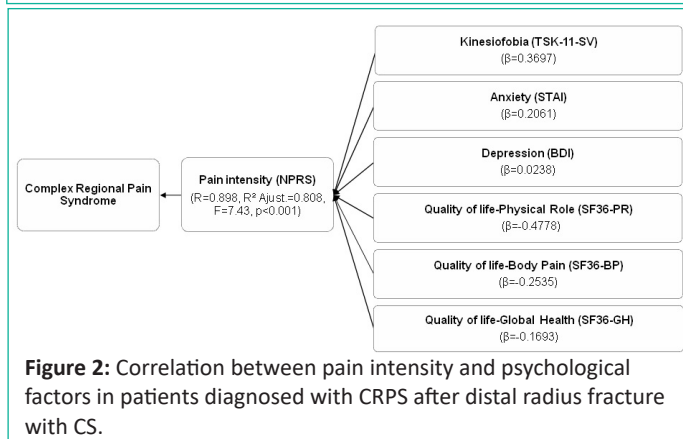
Complex Regional Pain Syndrome

Pain intensity (NPRS)
(R=0.898, R² Ajust.=0.808, F=7.43, p<0.001)

Kinesiofobia (TSK-11-SV)
(β=0.3697)

Anxiety (STAI)
(β=0.2061)

Depression (BDI)
(β=0.0238)

Quality of life-Physical Role (SF36-PR)
(β=-0.4778)

Quality of life-Body Pain (SF36-BP)
(β=-0.2535)

Quality of life-Global Health (SF36-GH)
(β=-0.1693)

**Figure 2:** Correlation between pain intensity and psychological factors in patients diagnosed with CRPS after distal radius fracture with CS.